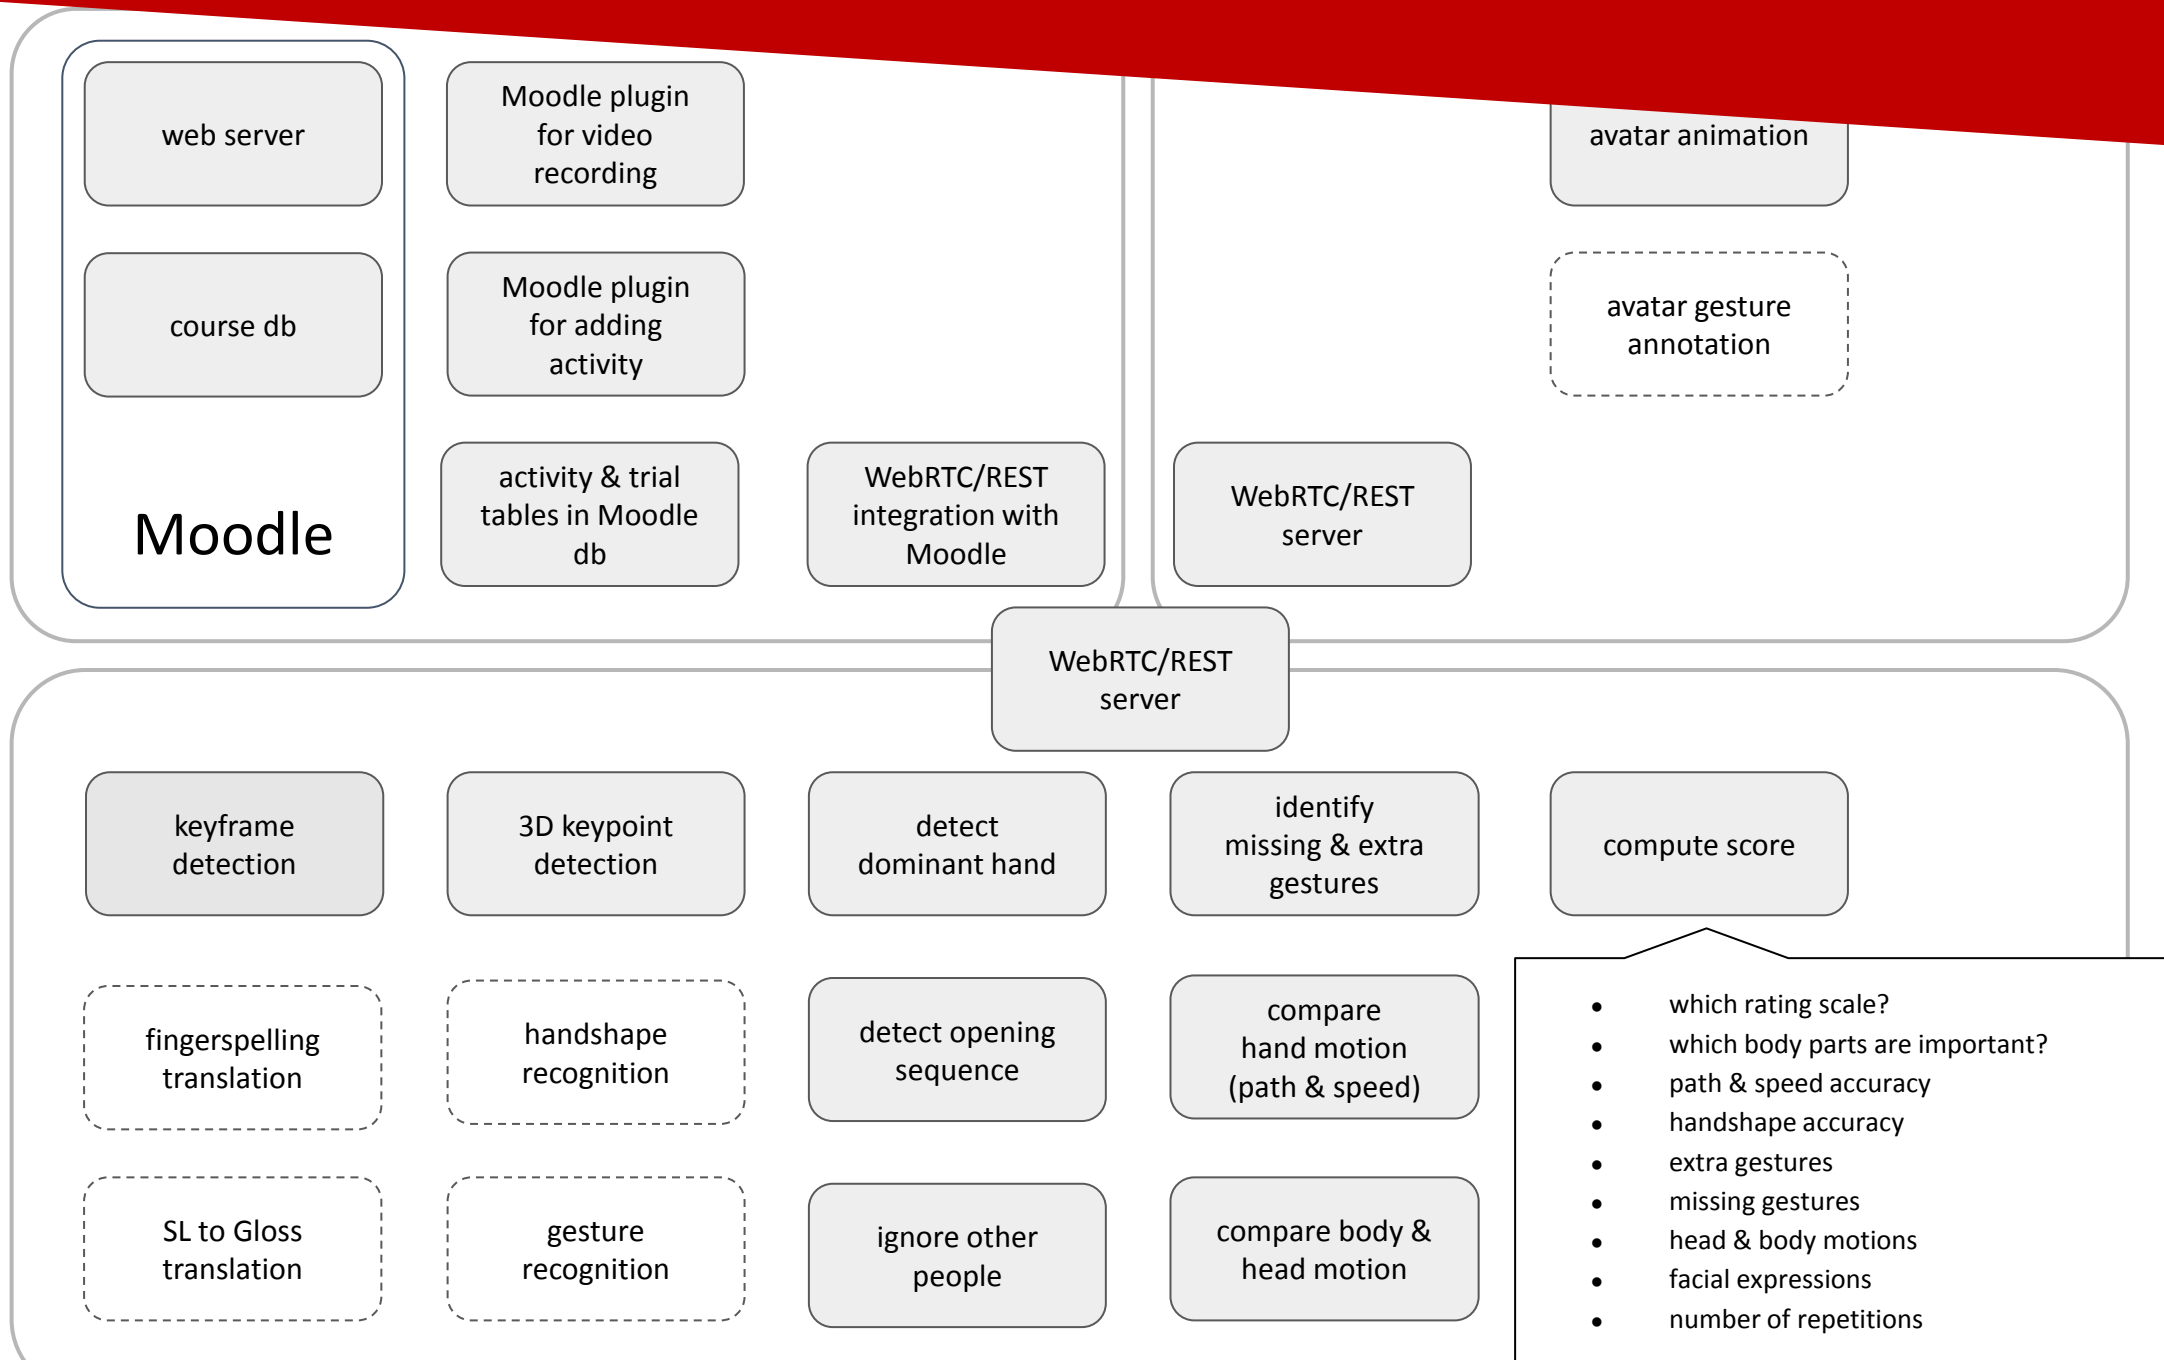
web server

course db

Moodle

Moodle plugin for video recording

Moodle plugin for adding activity

activity & trial tables in Moodle db

WebRTC/REST integration with Moodle

avatar animation

avatar gesture annotation

WebRTC/REST server

WebRTC/REST server

keyframe detection

3D keypoint detection

detect dominant hand

identify missing & extra gestures

compute score

fingerspelling translation

handshape recognition

detect opening sequence

compare hand motion (path & speed)

SL to Gloss translation

gesture recognition

ignore other people

compare body & head motion

- which rating scale?
- which body parts are important?
- path & speed accuracy
- handshape accuracy
- extra gestures
- missing gestures
- head & body motions
- facial expressions
- number of repetitions